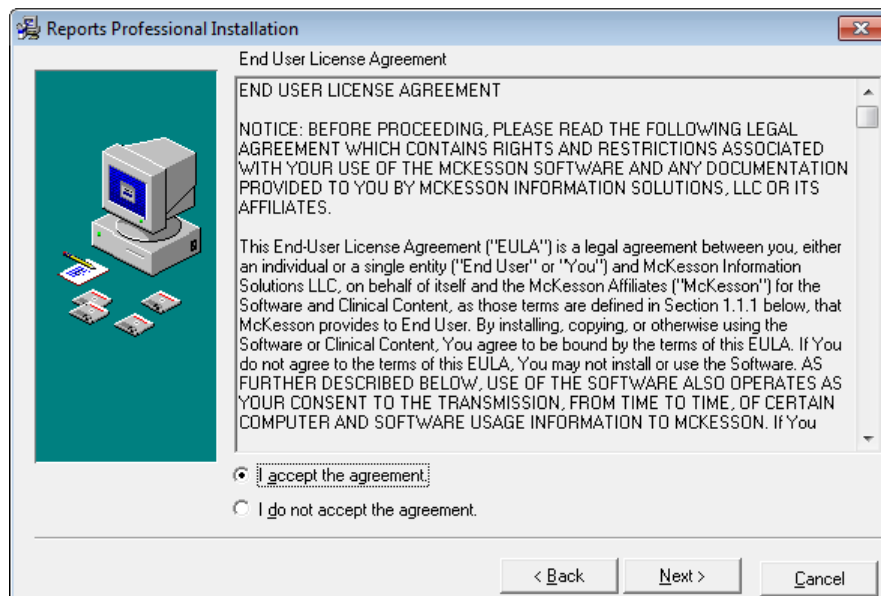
Reports Professional Installation

End User License Agreement

END USER LICENSE AGREEMENT

NOTICE: BEFORE PROCEEDING, PLEASE READ THE FOLLOWING LEGAL AGREEMENT WHICH CONTAINS RIGHTS AND RESTRICTIONS ASSOCIATED WITH YOUR USE OF THE MCKESSON SOFTWARE AND ANY DOCUMENTATION PROVIDED TO YOU BY MCKESSON INFORMATION SOLUTIONS, LLC OR ITS AFFILIATES.

This End-User License Agreement ("EULA") is a legal agreement between you, either an individual or a single entity ("End User" or "You") and McKesson Information Solutions LLC, on behalf of itself and the McKesson Affiliates ("McKesson") for the Software and Clinical Content, as those terms are defined in Section 1.1.1 below, that McKesson provides to End User. By installing, copying, or otherwise using the Software or Clinical Content, You agree to be bound by the terms of this EULA. If You do not agree to the terms of this EULA, You may not install or use the Software. AS FURTHER DESCRIBED BELOW, USE OF THE SOFTWARE ALSO OPERATES AS YOUR CONSENT TO THE TRANSMISSION, FROM TIME TO TIME, OF CERTAIN COMPUTER AND SOFTWARE USAGE INFORMATION TO MCKESSON. If You

I accept the agreement.

I do not accept the agreement.

< Back

Next >

Cancel